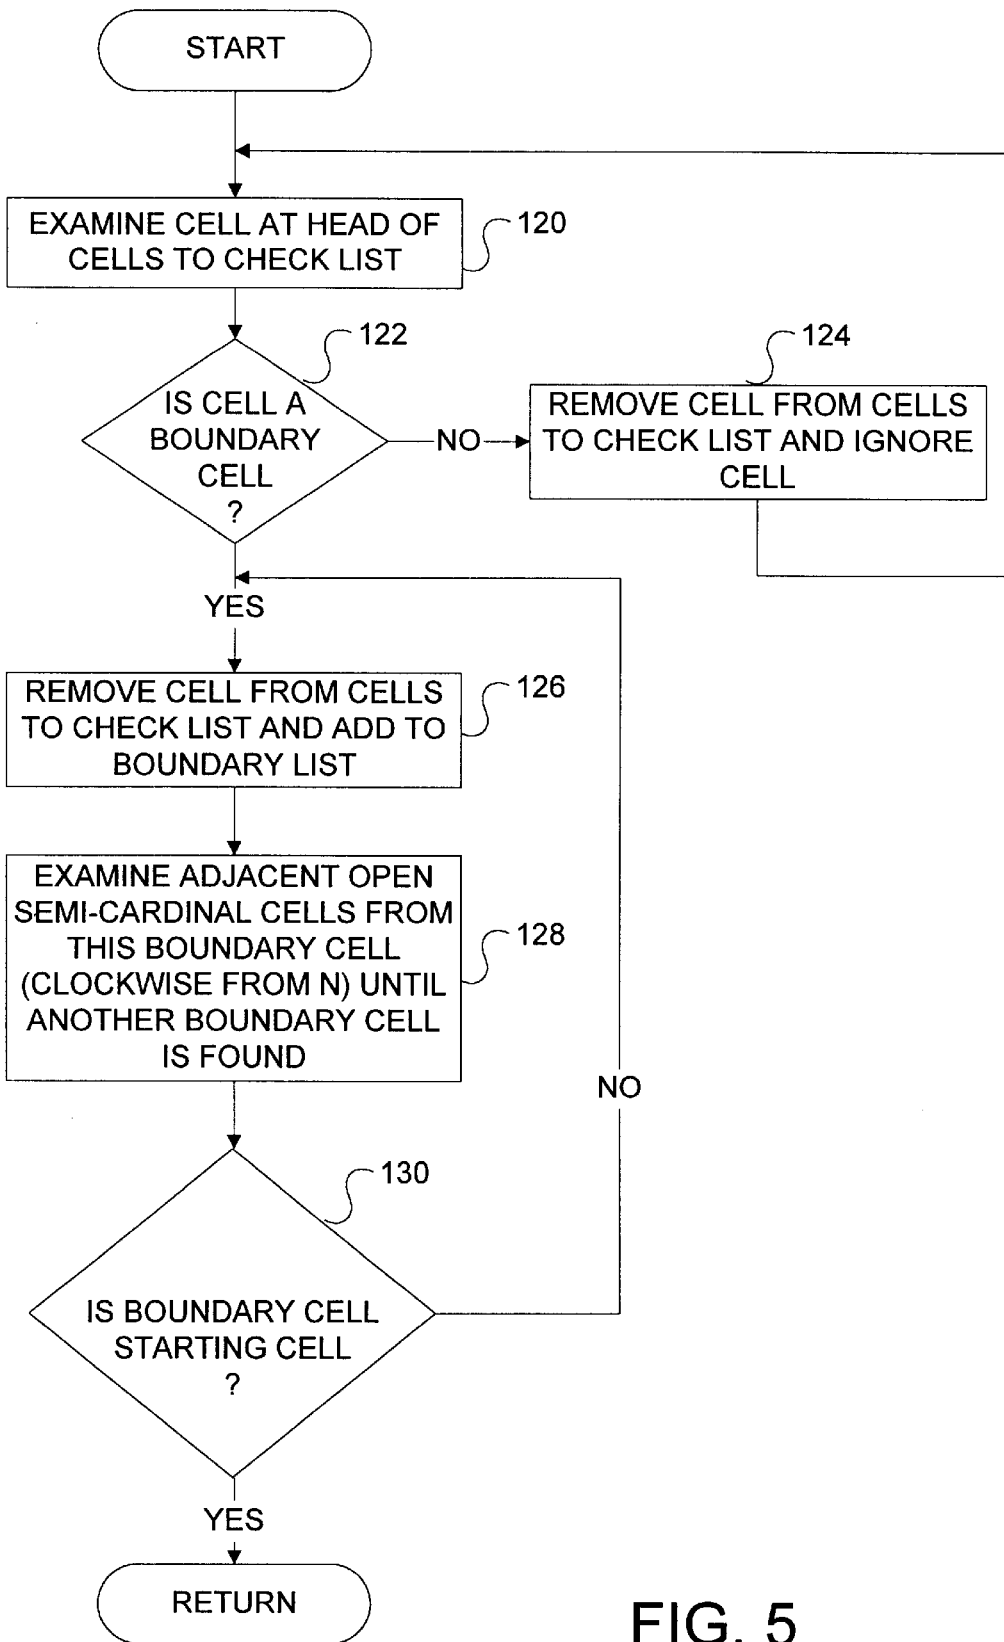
START

EXAMINE CELL AT HEAD OF CELLS TO CHECK LIST

120

122

IS CELL A BOUNDARY CELL ?

NO

124

REMOVE CELL FROM CELLS TO CHECK LIST AND IGNORE CELL

YES

REMOVE CELL FROM CELLS TO CHECK LIST AND ADD TO BOUNDARY LIST

126

EXAMINE ADJACENT OPEN SEMI-CARDINAL CELLS FROM THIS BOUNDARY CELL (CLOCKWISE FROM N) UNTIL ANOTHER BOUNDARY CELL IS FOUND

128

NO

130

IS BOUNDARY CELL STARTING CELL ?

YES

RETURN

FIG. 5